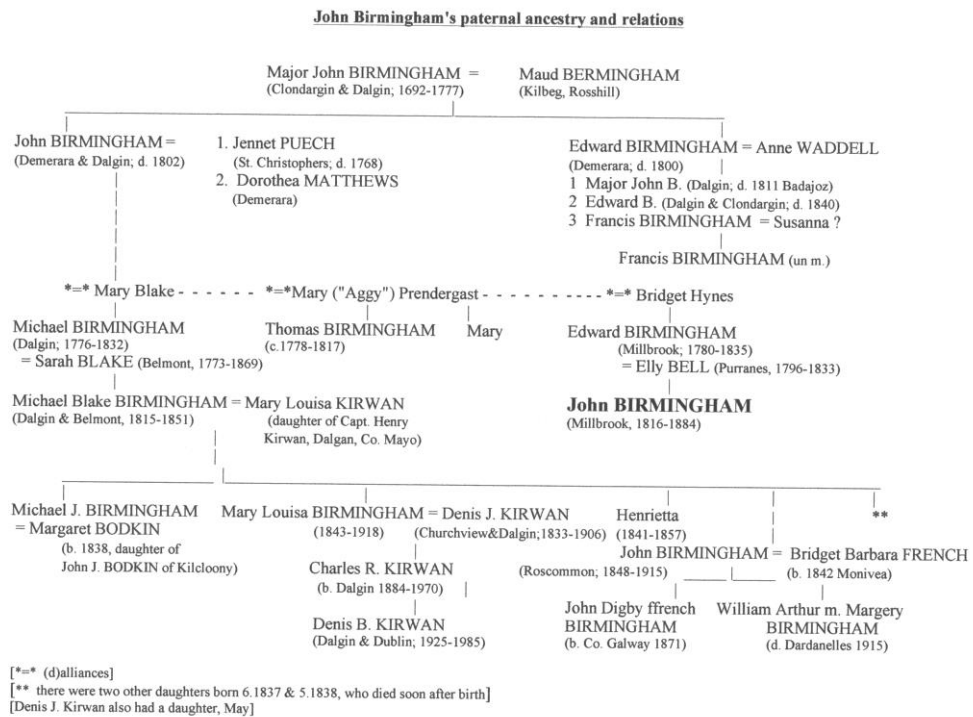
John Birmingham's paternal ancestry and relations

Major John BIRMINGHAM = (Clondargin & Dalgin; 1692-1777)

Maud BERMINGHAM (Kilbeg, Rosshill)

John BIRMINGHAM = (Demerara & Dalgin; d. 1802)

1. Jennet PUECH (St. Christophers; d. 1768)
2. Dorothea MATTHEWS (Demerara)

Edward BIRMINGHAM = Anne WADDELL (Demerara; d. 1800)
1 Major John B. (Dalgin; d. 1811 Badajoz)
2 Edward B. (Dalgin & Clondargin; d. 1840)
3 Francis BIRMINGHAM = Susanna ?

Francis BIRMINGHAM (un m.)

*=* Mary Blake - - - - - - *=*Mary ("Aggy") Prendergast - - - - - - - - - - *=* Bridget Hynes

Michael BIRMINGHAM (Dalgin; 1776-1832) = Sarah BLAKE (Belmont, 1773-1869)

Thomas BIRMINGHAM (c.1778-1817)

Mary

Edward BIRMINGHAM (Millbrook; 1780-1835) = Elly BELL (Purranes, 1796-1833)

Michael Blake BIRMINGHAM = Mary Louisa KIRWAN (Dalgin & Belmont, 1815-1851) (daughter of Capt. Henry Kirwan, Dalgan, Co. Mayo)

John BIRMINGHAM (Millbrook, 1816-1884)

Michael J. BIRMINGHAM = Margaret BODKIN (b. 1838, daughter of John J. BODKIN of Kilcloony)

Mary Louisa BIRMINGHAM = Denis J. KIRWAN (1843-1918) (Churchview&Dalgin; 1833-1906)

Charles R. KIRWAN (b. Dalgin 1884-1970)

Denis B. KIRWAN (Dalgin & Dublin; 1925-1985)

Henrietta (1841-1857)

**

John BIRMINGHAM = Bridget Barbara FRENCH (Roscommon; 1848-1915) (b. 1842 Monivea)

John Digby ffrench BIRMINGHAM (b. Co. Galway 1871)

William Arthur m. Margery BIRMINGHAM (d. Dardanelles 1915)

[*=* (d)alliances]
[** there were two other daughters born 6.1837 & 5.1838, who died soon after birth]
[Denis J. Kirwan also had a daughter, May]